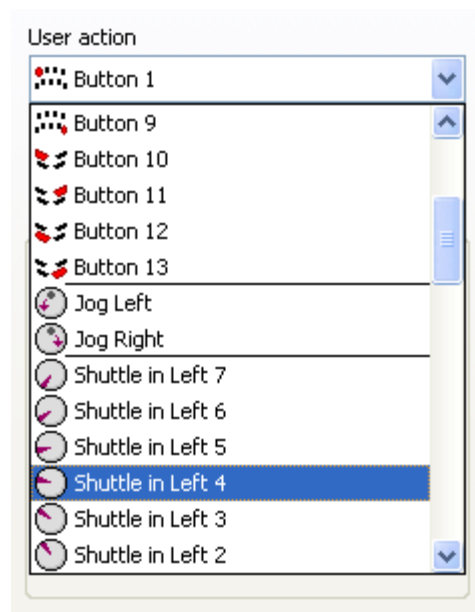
User action

Button 1

Button 9

Button 10

Button 11

Button 12

Button 13

Jog Left

Jog Right

Shuttle in Left 7

Shuttle in Left 6

Shuttle in Left 5

Shuttle in Left 4

Shuttle in Left 3

Shuttle in Left 2